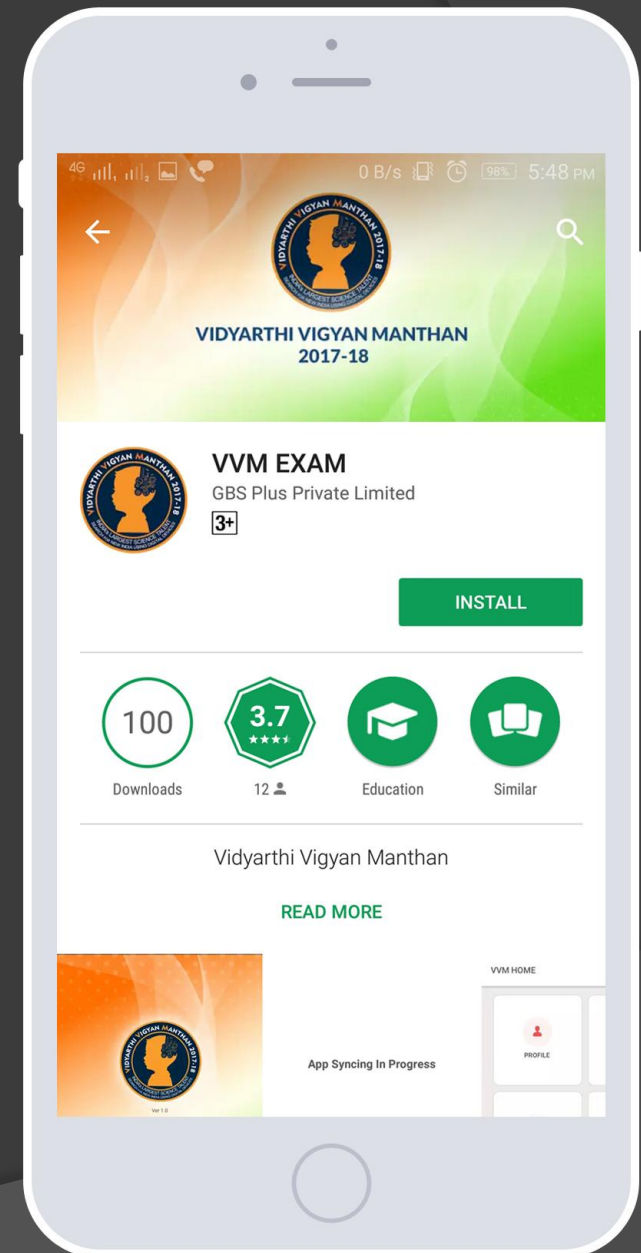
4G 0 B/s 98% 5:48 PM

VIDYARTHI VIGYAN MANTHAN 2017-18

VIDYARTHI VIGYAN MANTHAN
2017-18

VIDYARTHI VIGYAN MANTHAN 2017-18

VVM EXAM
GBS Plus Private Limited
3+

INSTALL

100
Downloads

3.7
12

Education

Similar

Vidyarthi Vigyan Manthan

READ MORE

VIDYARTHI VIGYAN MANTHAN 2017-18

Ver 1.0

App Syncing In Progress

VVM HOME

PROFILE